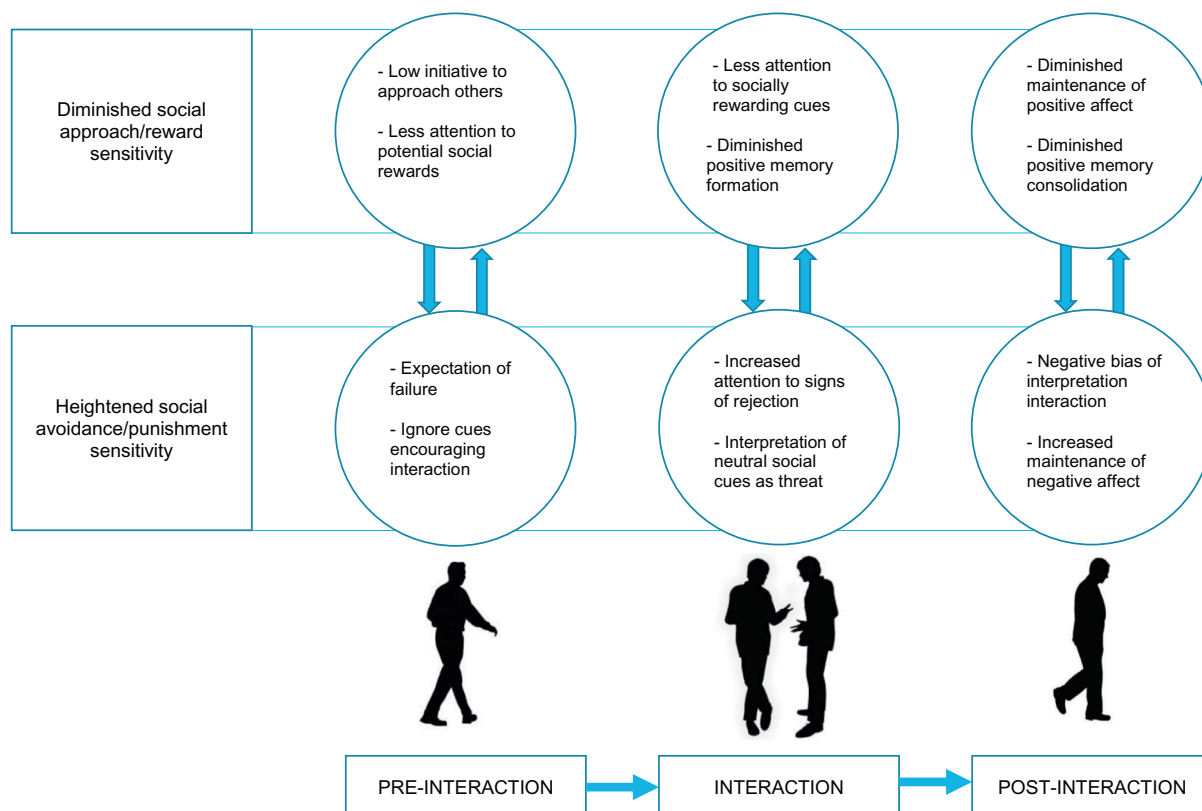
Diminished social approach/reward sensitivity

- Low initiative to approach others

- Less attention to potential social rewards

- Less attention to socially rewarding cues

- Diminished positive memory formation

- Diminished maintenance of positive affect

- Diminished positive memory consolidation

Heightened social avoidance/punishment sensitivity

- Expectation of failure

- Ignore cues encouraging interaction

- Increased attention to signs of rejection

- Interpretation of neutral social cues as threat

- Negative bias of interpretation interaction

- Increased maintenance of negative affect

PRE-INTERACTION

INTERACTION

POST-INTERACTION